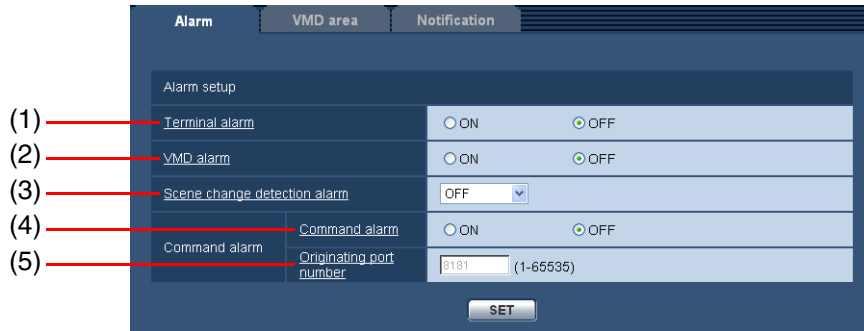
Alarm VMD area Notification

Alarm setup

(1) Terminal alarm ON OFF

(2) VMD alarm ON OFF

(3) Scene change detection alarm OFF

(4) Command alarm Command alarm ON OFF

(5) Originating port number 8181 (1-65535)

SET